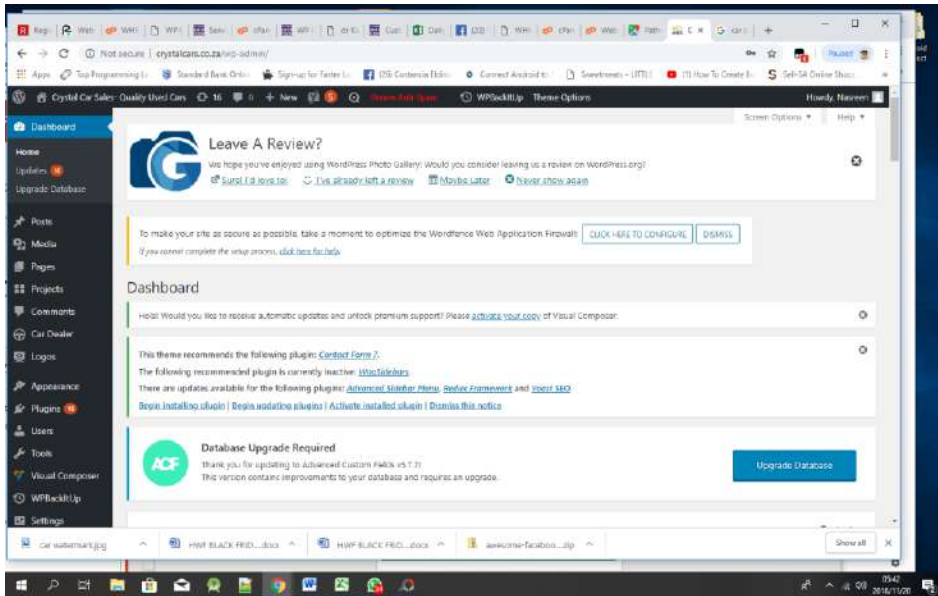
Not secure | crystalcars.co.za/wp-admin/

Apps Top Programming Standard Bank Online Sign-up for Faster Li 05 Contentia Elektr Connect Android to Sweetmeats - LITTLE (1) How To Create B Sell-SA Online Shop

Crystal Car Sales- Quality Used Cars 16 0 + New WPBackItUp Theme Options

Howdy, Nasreen

Dashboard

Home

Updates

Upgrade Database

Posts

Media

Pages

Projects

Comments

Car Dealer

Logos

Appearance

Plugins

Users

Tools

Visual Composer

WPBackItUp

Settings

Screen Options ▼ Help ▼

Leave A Review?

We hope you've enjoyed using WordPress Photo Gallery! Would you consider leaving us a review on WordPress.org?

Sure! I'd love to! I've already left a review Maybe Later Never show again

To make your site as secure as possible, take a moment to optimize the Wordfence Web Application Firewall: CLICK HERE TO CONFIGURE DISMISS

If you cannot complete the setup process, click here for help.

Dashboard

Hola! Would you like to receive automatic updates and unlock premium support? Please activate your copy of Visual Composer.

This theme recommends the following plugin: Contact Form 7.

The following recommended plugin is currently inactive: WooSidebars.

There are updates available for the following plugins: Advanced Sidebar Menu, Redux Framework and Yoast SEO.

Begin installing plugin | Begin updating plugins | Activate installed plugin | Dismiss this notice

ACF

Database Upgrade Required

Thank you for updating to Advanced Custom Fields v5.7.7!

This version contains improvements to your database and requires an upgrade.

Upgrade Database

car watermark.jpg HWF BLACK FRID....docx HWF BLACK FRID....docx awesome-faceboo....zip Show all

05:42 2018/11/20